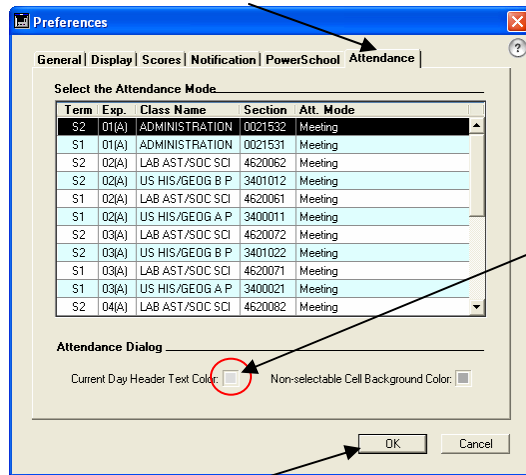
Preferences

General | Display | Scores | Notification | PowerSchool | Attendance

?

Select the Attendance Mode

| Term | Exp. | Class Name | Section | Att. Mode |
|---|---|---|---|---|
| S2 | 01(A) | ADMINISTRATION | 0021532 | Meeting |
| S1 | 01(A) | ADMINISTRATION | 0021531 | Meeting |
| S2 | 02(A) | LAB AST/SOC SCI | 4620062 | Meeting |
| S2 | 02(A) | US HIS/GEOG B P | 3401012 | Meeting |
| S1 | 02(A) | LAB AST/SOC SCI | 4620061 | Meeting |
| S1 | 02(A) | US HIS/GEOG A P | 3400011 | Meeting |
| S2 | 03(A) | LAB AST/SOC SCI | 4620072 | Meeting |
| S2 | 03(A) | US HIS/GEOG B P | 3401022 | Meeting |
| S1 | 03(A) | LAB AST/SOC SCI | 4620071 | Meeting |
| S1 | 03(A) | US HIS/GEOG A P | 3400021 | Meeting |
| S2 | 04(A) | LAB AST/SOC SCI | 4620082 | Meeting |

Attendance Dialog

Current Day Header Text Color:

Non-selectable Cell Background Color:

OK

Cancel